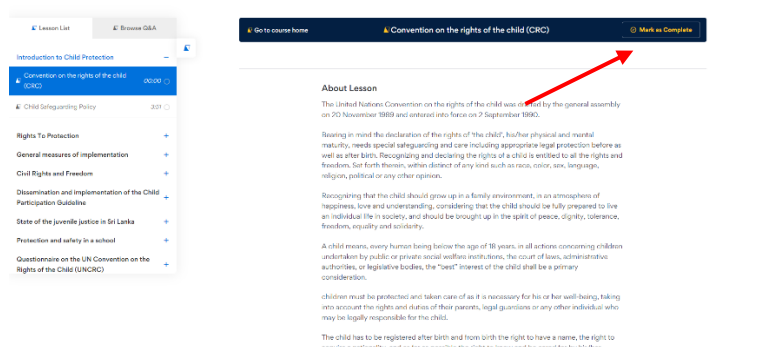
Lesson List
Browse Q&A

Introduction to Child Protection −

Convention on the rights of the child (CRC) 00:00

Child Safeguarding Policy 3:01

Rights To Protection +

General measures of implementation +

Civil Rights and Freedom +

Dissemination and implementation of the Child Participation Guideline +

State of the juvenile justice in Sri Lanka +

Protection and safety in a school +

Questionnaire on the UN Convention on the Rights of the Child (UNCRC) +

Go to course home

Convention on the rights of the child (CRC)

Mark as Complete

About Lesson

The United Nations Convention on the rights of the child was drafted by the general assembly on 20 November 1989 and entered into force on 2 September 1990.

Bearing in mind the declaration of the rights of 'the child', his/her physical and mental maturity, needs special safeguarding and care including appropriate legal protection before as well as after birth. Recognizing and declaring the rights of a child is entitled to all the rights and freedom. Set forth therein, within distinct of any kind such as race, color, sex, language, religion, political or any other opinion.

Recognizing that the child should grow up in a family environment, in an atmosphere of happiness, love and understanding, considering that the child should be fully prepared to live an individual life in society, and should be brought up in the spirit of peace, dignity, tolerance, freedom, equality and solidarity.

A child means, every human being below the age of 18 years. in all actions concerning children undertaken by public or private social welfare institutions, the court of laws, administrative authorities, or legislative bodies, the "best" interest of the child shall be a primary consideration.

children must be protected and taken care of as it is necessary for his or her well-being, taking into account the rights and duties of their parents, legal guardians or any other individual who may be legally responsible for the child.

The child has to be registered after birth and from birth the right to have a name, the right to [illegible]